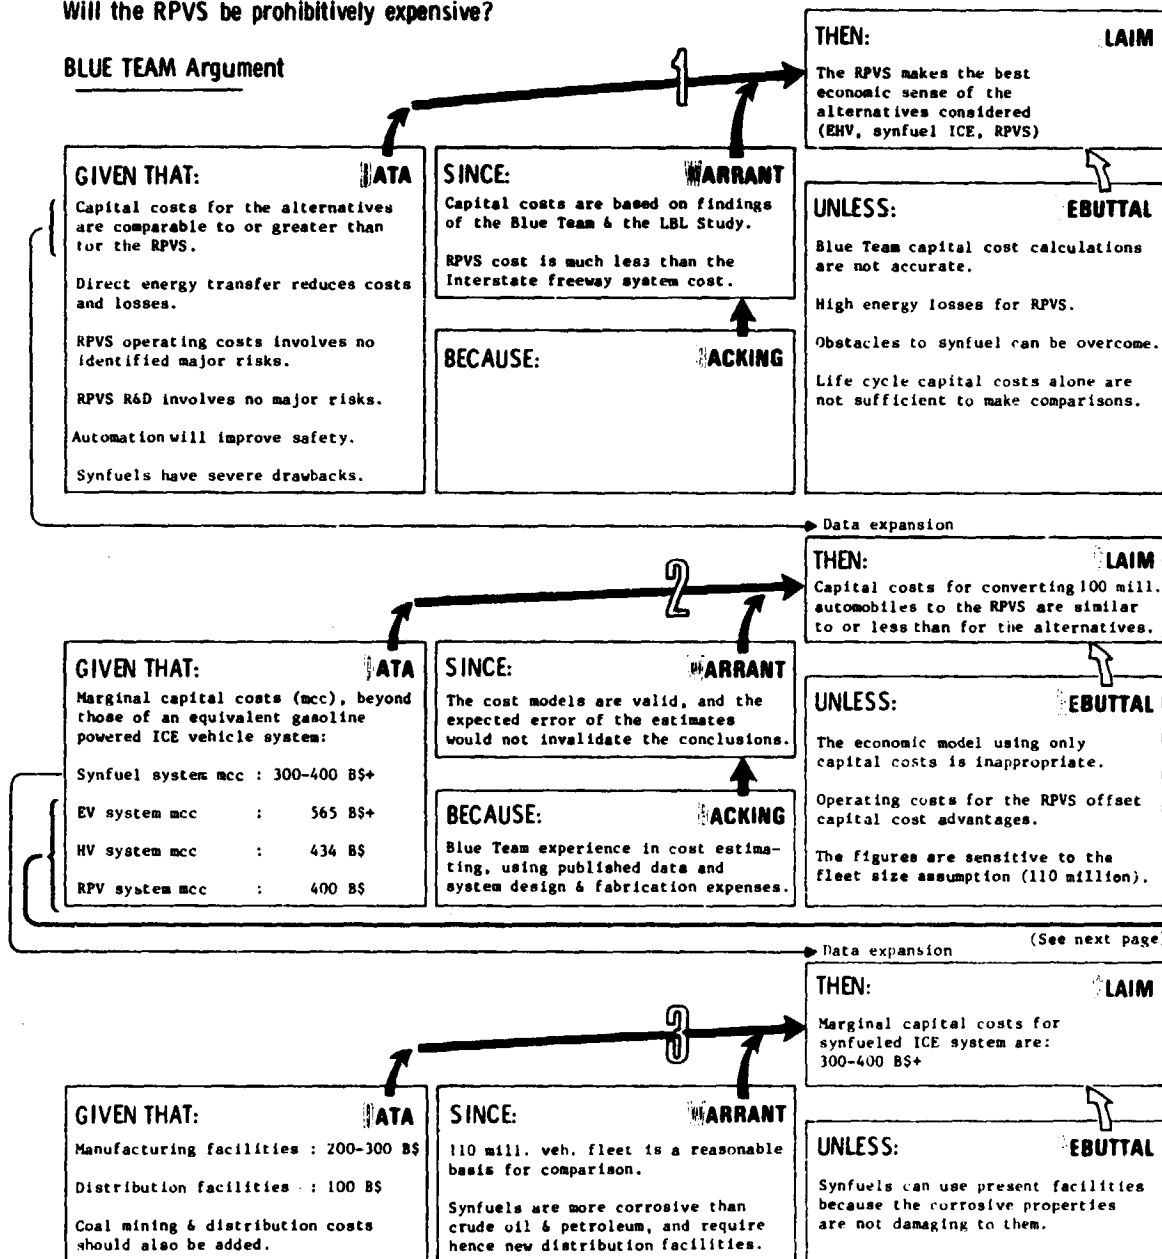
Will the RPVS be prohibitively expensive?

BLUE TEAM Argument

1

THEN: LAIM

The RPVS makes the best economic sense of the alternatives considered (EHV, synfuel ICE, RPVS)

GIVEN THAT: ATA

Capital costs for the alternatives are comparable to or greater than for the RPVS.

Direct energy transfer reduces costs and losses.

RPVS operating costs involves no identified major risks.

RPVS R&D involves no major risks.

Automation will improve safety.

Synfuels have severe drawbacks.

SINCE: WARRANT

Capital costs are based on findings of the Blue Team & the LBL Study.

RPVS cost is much less than the Interstate freeway system cost.

BECAUSE: ACKING

UNLESS: EBUTTAL

Blue Team capital cost calculations are not accurate.

High energy losses for RPVS.

Obstacles to synfuel can be overcome.

Life cycle capital costs alone are not sufficient to make comparisons.

Data expansion

2

THEN: LAIM

Capital costs for converting 100 mill. automobiles to the RPVS are similar to or less than for the alternatives.

GIVEN THAT: ATA

Marginal capital costs (mcc), beyond those of an equivalent gasoline powered ICE vehicle system:

Synfuel system mcc : 300-400 B$+

EV system mcc : 565 B$+

HV system mcc : 434 B$

RPV system mcc : 400 B$

SINCE: WARRANT

The cost models are valid, and the expected error of the estimates would not invalidate the conclusions.

BECAUSE: ACKING

Blue Team experience in cost estimating, using published data and system design & fabrication expenses.

UNLESS: EBUTTAL

The economic model using only capital costs is inappropriate.

Operating costs for the RPVS offset capital cost advantages.

The figures are sensitive to the fleet size assumption (110 million).

Data expansion

(See next page)

3

THEN: LAIM

Marginal capital costs for synfueled ICE system are: 300-400 B$+

GIVEN THAT: ATA

Manufacturing facilities : 200-300 B$

Distribution facilities : 100 B$

Coal mining & distribution costs should also be added.

SINCE: WARRANT

110 mill. veh. fleet is a reasonable basis for comparison.

Synfuels are more corrosive than crude oil & petroleum, and require hence new distribution facilities.

UNLESS: EBUTTAL

Synfuels can use present facilities because the corrosive properties are not damaging to them.